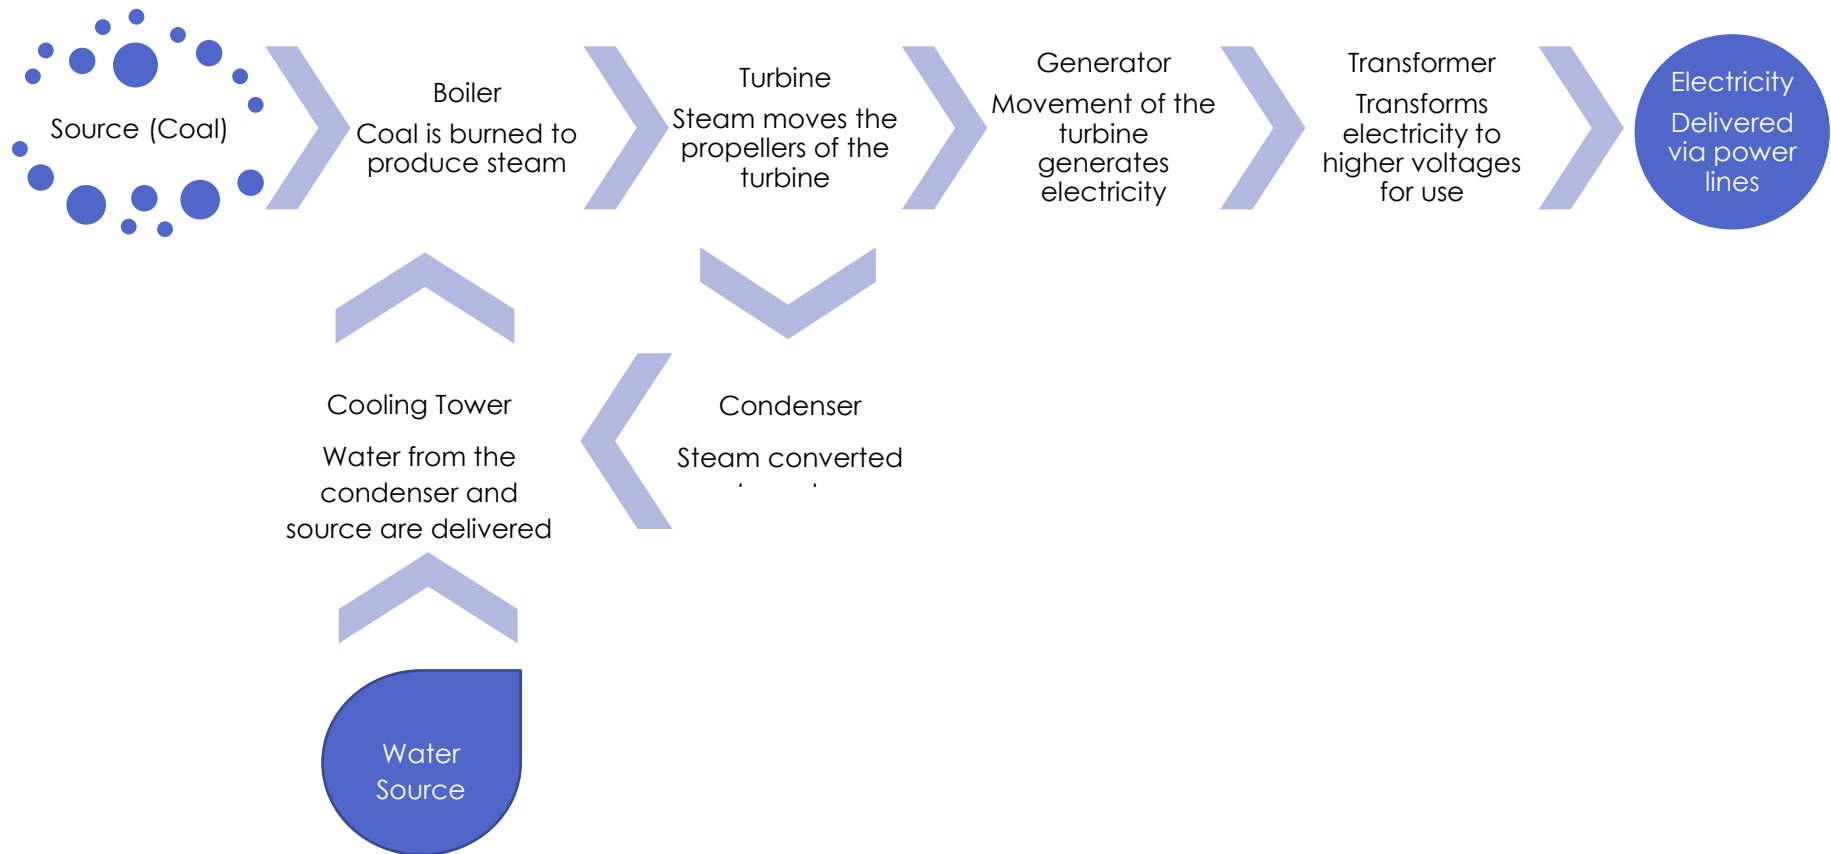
Source (Coal)

Boiler

Coal is burned to produce steam

Turbine

Steam moves the propellers of the turbine

Generator

Movement of the turbine generates electricity

Transformer

Transforms electricity to higher voltages for use

Electricity

Delivered via power lines

Cooling Tower

Water from the condenser and source are delivered

Condenser

Steam converted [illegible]

Water Source